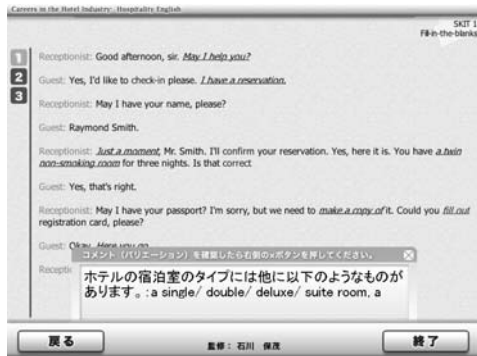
Careers in the Hotel Industry: Hospitality English

SKIT 1
Fill-in-the-blanks

1
2
3

Receptionist: Good afternoon, sir. May I help you?

Guest: Yes, I'd like to check-in please. I have a reservation.

Receptionist: May I have your name, please?

Guest: Raymond Smith.

Receptionist: Just a moment, Mr. Smith. I'll confirm your reservation. Yes, here it is. You have a twin non-smoking room for three nights. Is that correct

Guest: Yes, that's right.

Receptionist: May I have your passport? I'm sorry, but we need to make a copy of it. Could you fill out registration card, please?

Guest: Okay. Here you go.

Recepti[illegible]

コメント（バリエーション）を確認したら右側の×ボタンを押してください。

ホテルの宿泊室のタイプには他に以下のようなものがあります。:a single/ double/ deluxe/ suite room, a

戻る

監修：石川 保茂

終了